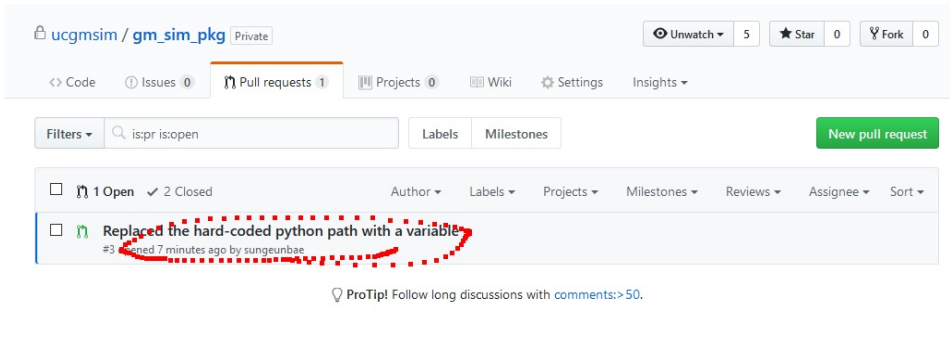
ucgmsim / gm_sim_pkg Private

Unwatch 5 Star 0 Fork 0

Code Issues 0 Pull requests 1 Projects 0 Wiki Settings Insights

Filters is:pr is:open Labels Milestones New pull request

1 Open 2 Closed Author Labels Projects Milestones Reviews Assignee Sort

Replaced the hard-coded python path with a variable
#3 opened 7 minutes ago by sungeunbae

ProTip! Follow long discussions with comments:>50.